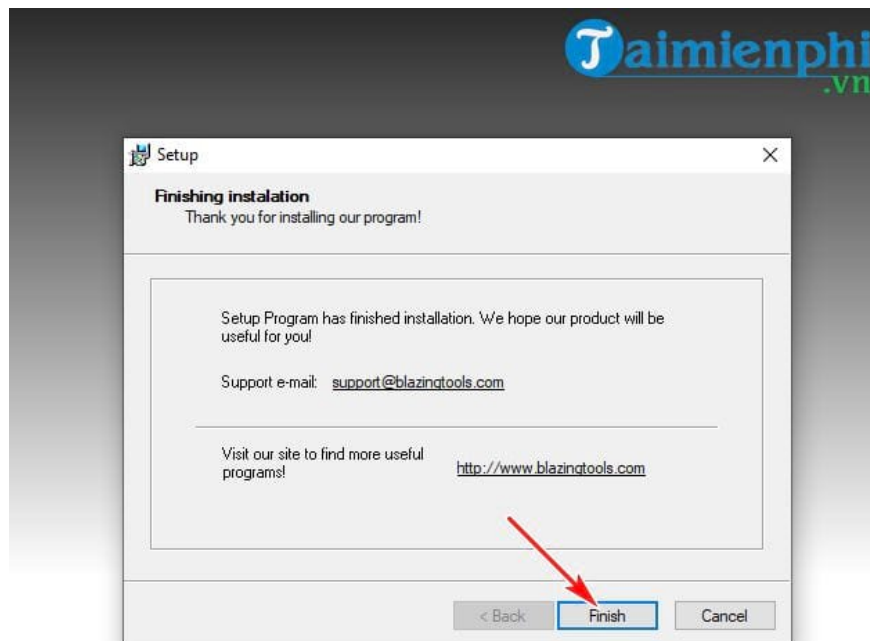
Taimienphi.vn

Setup

Finishing instalation
Thank you for installing our program!

Setup Program has finished installation. We hope our product will be useful for you!

Support e-mail: support@blazingtools.com

Visit our site to find more useful programs!

http://www.blazingtools.com

< Back
Finish
Cancel